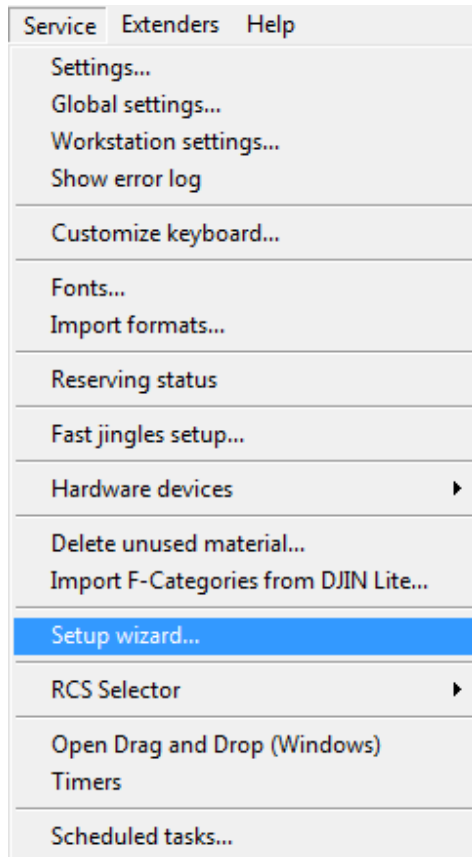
Service Extenders Help

Settings...
Global settings...
Workstation settings...
Show error log

Customize keyboard...

Fonts...
Import formats...

Reserving status

Fast jingles setup...

Hardware devices

Delete unused material...
Import F-Categories from DJIN Lite...

Setup wizard...

RCS Selector

Open Drag and Drop (Windows)
Timers

Scheduled tasks...